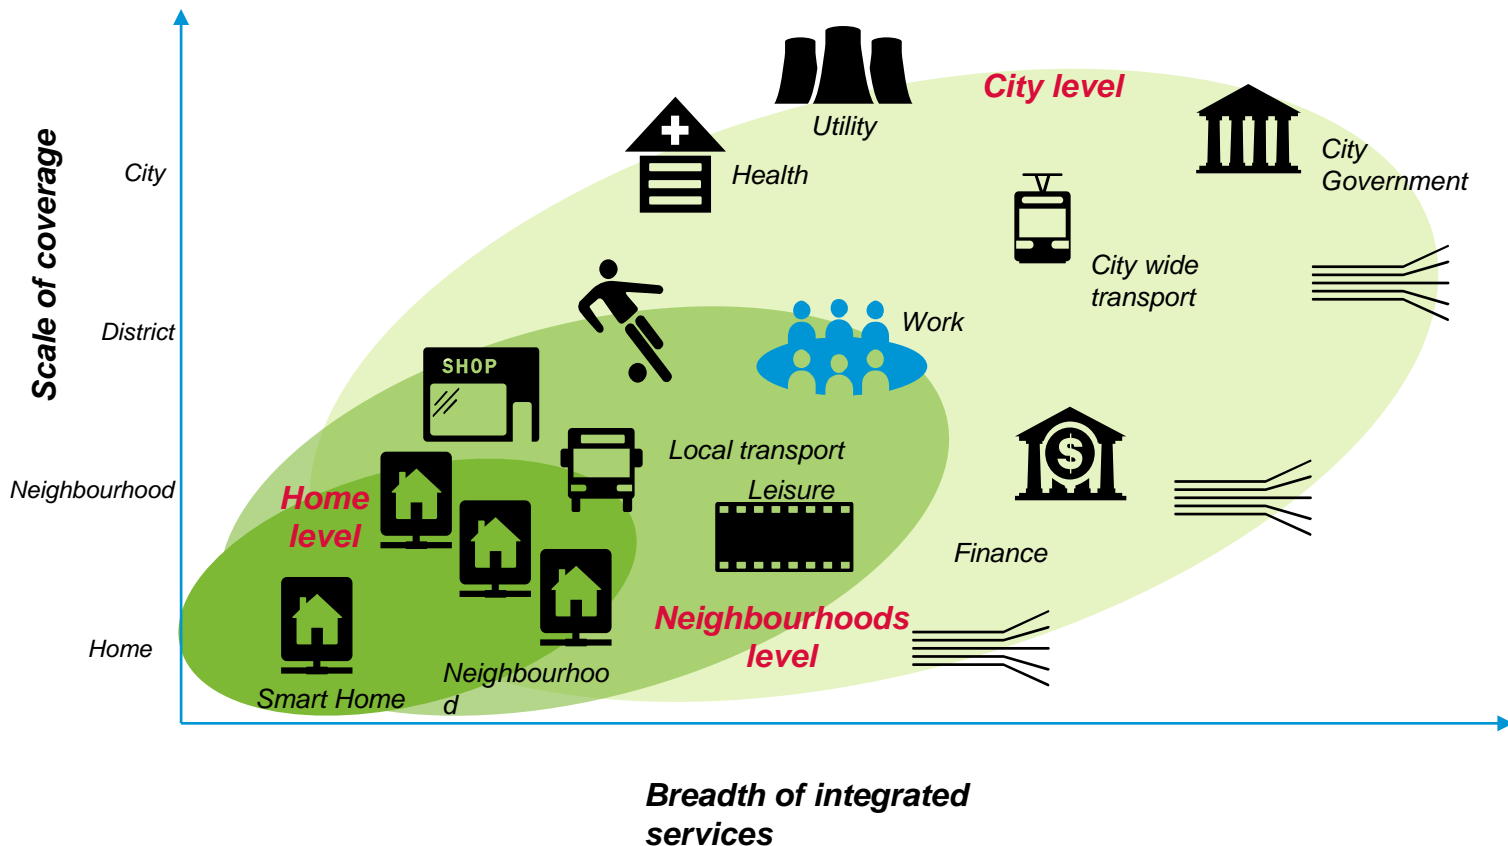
Scale of coverage

City

District

Neighbourhood

Home

Utility

City level

Health

City Government

City wide transport

Work

SHOP

Local transport

Leisure

Home level

Finance

Neighbourhoods level

Smart Home

Neighbourhoo d

Breadth of integrated services